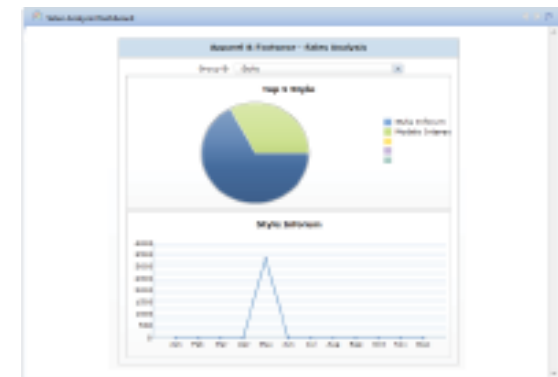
Sales Analysis Dashboard

Apparel & Footwear - Sales Analysis

Group By: Style

Top 5 Style

Style Inferum
Models Interes

Style Inferum

4000
3500
3000
2500
2000
1500
1000
500
0

Jan Feb Mar Apr May Jun Jul Aug Sep Oct Nov Dec